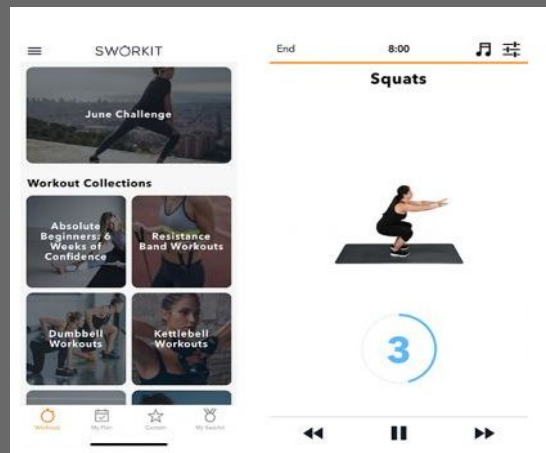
SWORKIT

June Challenge

Workout Collections

Absolute Beginners: 6 Weeks of Confidence

Resistance Band Workouts

Dumbbell Workouts

Kettlebell Workouts

Workouts

My Plan

Custom

My Sworkit

End

8:00

Squats

3